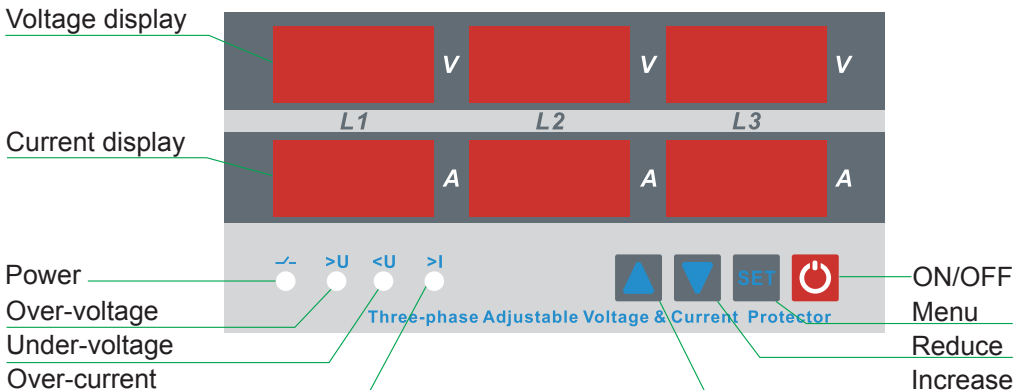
Voltage display

V V V

L1 L2 L3

Current display

A A A

Power

Over-voltage

Under-voltage

Over-current

—⁄— >U <U >I

Three-phase Adjustable Voltage & Current Protector

SET

ON/OFF

Menu

Reduce

Increase